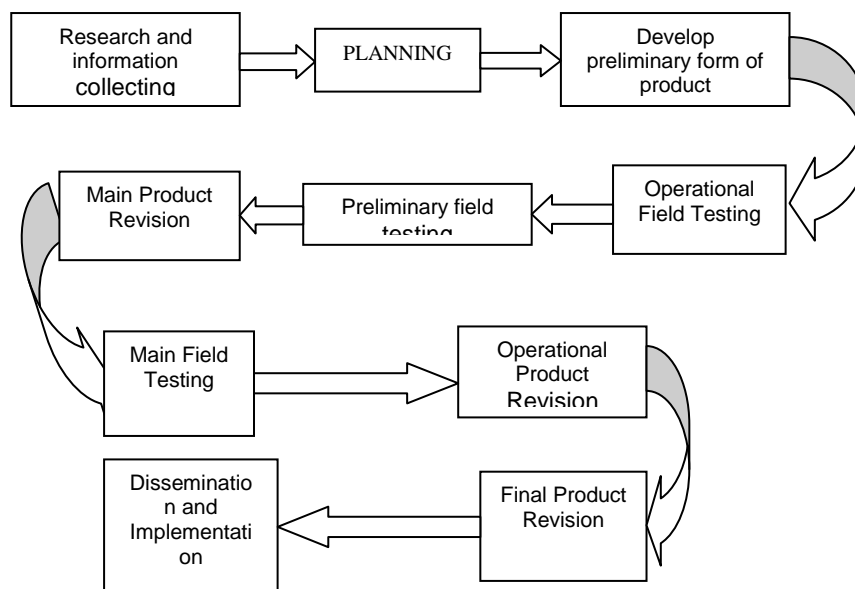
Research and information collecting

PLANNING

Develop preliminary form of product

Operational Field Testing

Preliminary field testing

Main Product Revision

Main Field Testing

Operational Product Revision

Final Product Revision

Disseminatio n and Implementati on